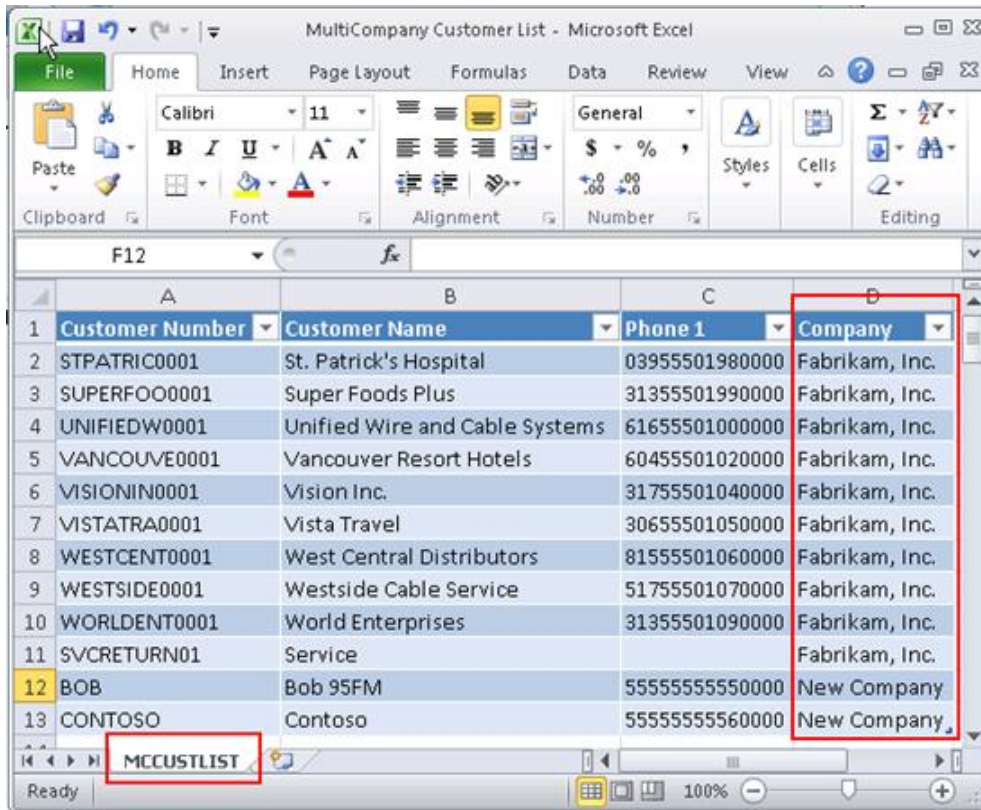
MultiCompany Customer List - Microsoft Excel

File Home Insert Page Layout Formulas Data Review View

Paste
Clipboard
Calibri 11
B I U A A
Font
Alignment
General
$ % ,
$^{.0}_{.00}$ $^{.00}_{.0}$
Number
Styles
Cells
Editing

F12 $f_x$

| | A | B | C | D |
|---|---|---|---|---|
| 1 | Customer Number | Customer Name | Phone 1 | Company |
| 2 | STPATRIC0001 | St. Patrick's Hospital | 03955501980000 | Fabrikam, Inc. |
| 3 | SUPERFOO0001 | Super Foods Plus | 31355501990000 | Fabrikam, Inc. |
| 4 | UNIFIEDW0001 | Unified Wire and Cable Systems | 61655501000000 | Fabrikam, Inc. |
| 5 | VANCOUVE0001 | Vancouver Resort Hotels | 60455501020000 | Fabrikam, Inc. |
| 6 | VISIONIN0001 | Vision Inc. | 31755501040000 | Fabrikam, Inc. |
| 7 | VISTATRA0001 | Vista Travel | 30655501050000 | Fabrikam, Inc. |
| 8 | WESTCENT0001 | West Central Distributors | 81555501060000 | Fabrikam, Inc. |
| 9 | WESTSIDE0001 | Westside Cable Service | 51755501070000 | Fabrikam, Inc. |
| 10 | WORLDENT0001 | World Enterprises | 31355501090000 | Fabrikam, Inc. |
| 11 | SVCRETURN01 | Service | | Fabrikam, Inc. |
| 12 | BOB | Bob 95FM | 55555555550000 | New Company |
| 13 | CONTOSO | Contoso | 55555555560000 | New Company |

MCCUSTLIST

Ready 100%